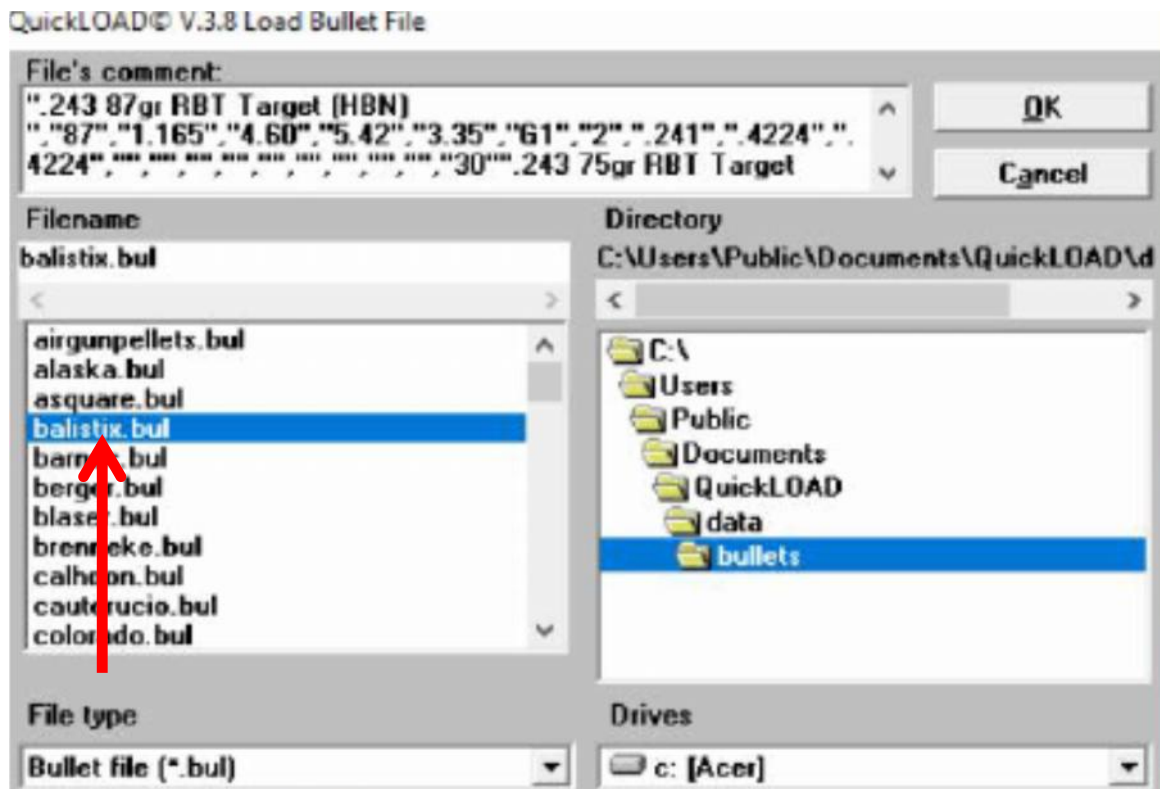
QuickLOAD© V.3.8 Load Bullet File

File's comment:
".243 87gr RBT Target (HBN)
",".87","1.165","4.60","5.42","3.35","G1","2",".241",".4224",".4224","","","","","","","","","","","30"".243 75gr RBT Target

OK

Cancel

Filename

balistix.bul

airgunpellets.bul
alaska.bul
asquare.bul
balistix.bul
barn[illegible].bul
berg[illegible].bul
blas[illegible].bul
bren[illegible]eke.bul
calh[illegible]on.bul
caute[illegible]rucio.bul
colo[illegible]do.bul

Directory

C:\Users\Public\Documents\QuickLOAD\d

C:\
Users
Public
Documents
QuickLOAD
data
bullets

File type

Bullet file (*.bul)

Drives

c: [Acer]